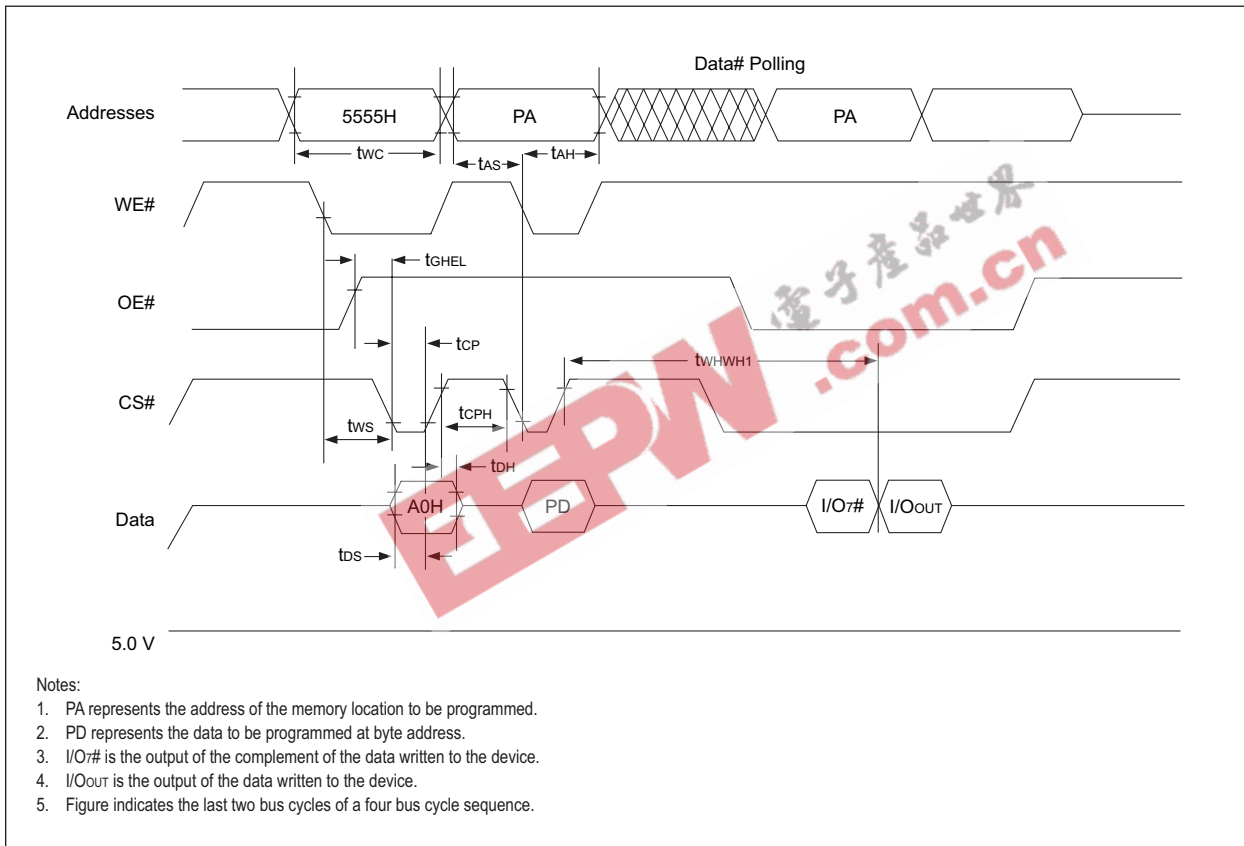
Data# Polling

Addresses

5555H

PA

PA

$t_{WC}$

$t_{AS}$

$t_{AH}$

WE#

$t_{GHEL}$

OE#

$t_{CP}$

$t_{WHWH1}$

CS#

$t_{CPH}$

$t_{WS}$

$t_{DH}$

Data

A0H

PD

I/O$_7$#

I/O$_{OUT}$

$t_{DS}$

5.0 V

电子产品世界

EEPW .com.cn

Notes:
1. PA represents the address of the memory location to be programmed.
2. PD represents the data to be programmed at byte address.
3. I/O$_7$# is the output of the complement of the data written to the device.
4. I/O$_{OUT}$ is the output of the data written to the device.
5. Figure indicates the last two bus cycles of a four bus cycle sequence.